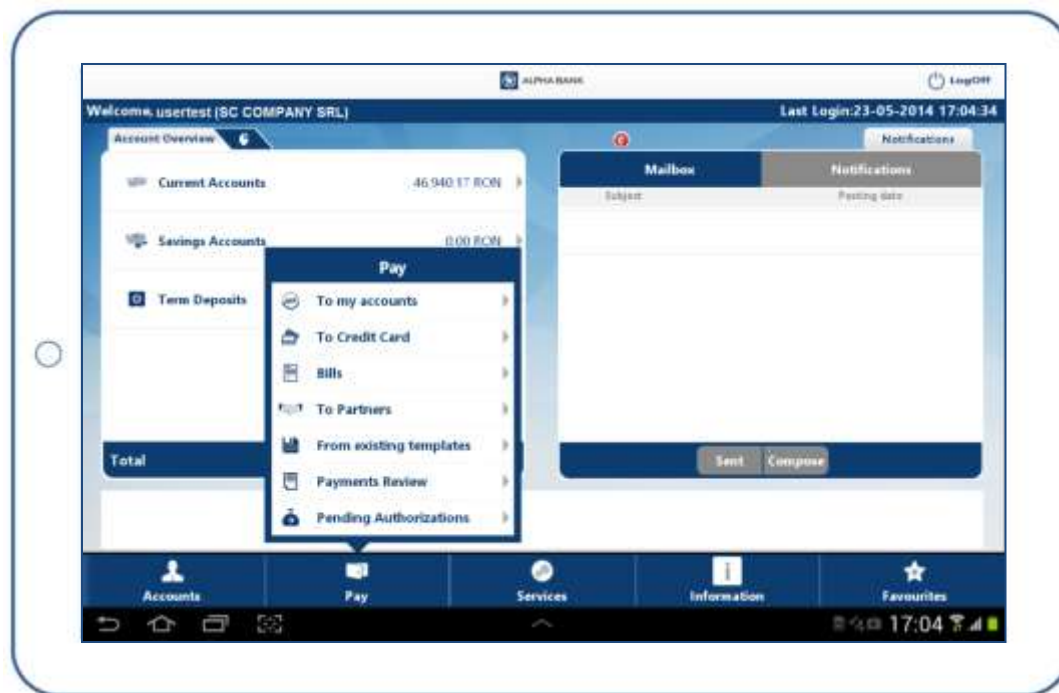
ALPHA BANK

LogOff

Welcome, usertest (SC COMPANY SRL)

Last Login:23-05-2014 17:04:34

Account Overview

Notifications

Current Accounts 46.940.17 RON

Savings Accounts 0.00 RON

Term Deposits

Total

Pay

To my accounts

To Credit Card

Bills

To Partners

From existing templates

Payments Review

Pending Authorizations

Mailbox

Notifications

Subject

Posting date

Sent

Compose

Accounts

Pay

Services

Information

Favourites

17:04